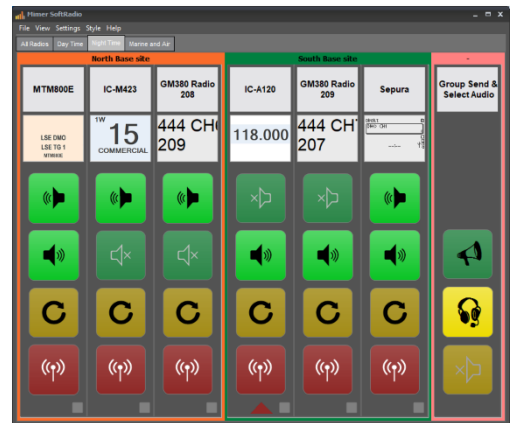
Himer SoftRadio

File View Settings Style Help

All Radios Day Time Night Time Marine and Air

North Base site

MTM800E

IC-M423

GM380 Radio 208

LSE DMO
LSE TG 1
MTM800E

1W
15
COMMERCIAL

444 CH
209

South Base site

IC-A120

GM380 Radio 209

Sepura

118.000

444 CH
207

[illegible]
DMO CH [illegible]
---

-

Group Send & Select Audio